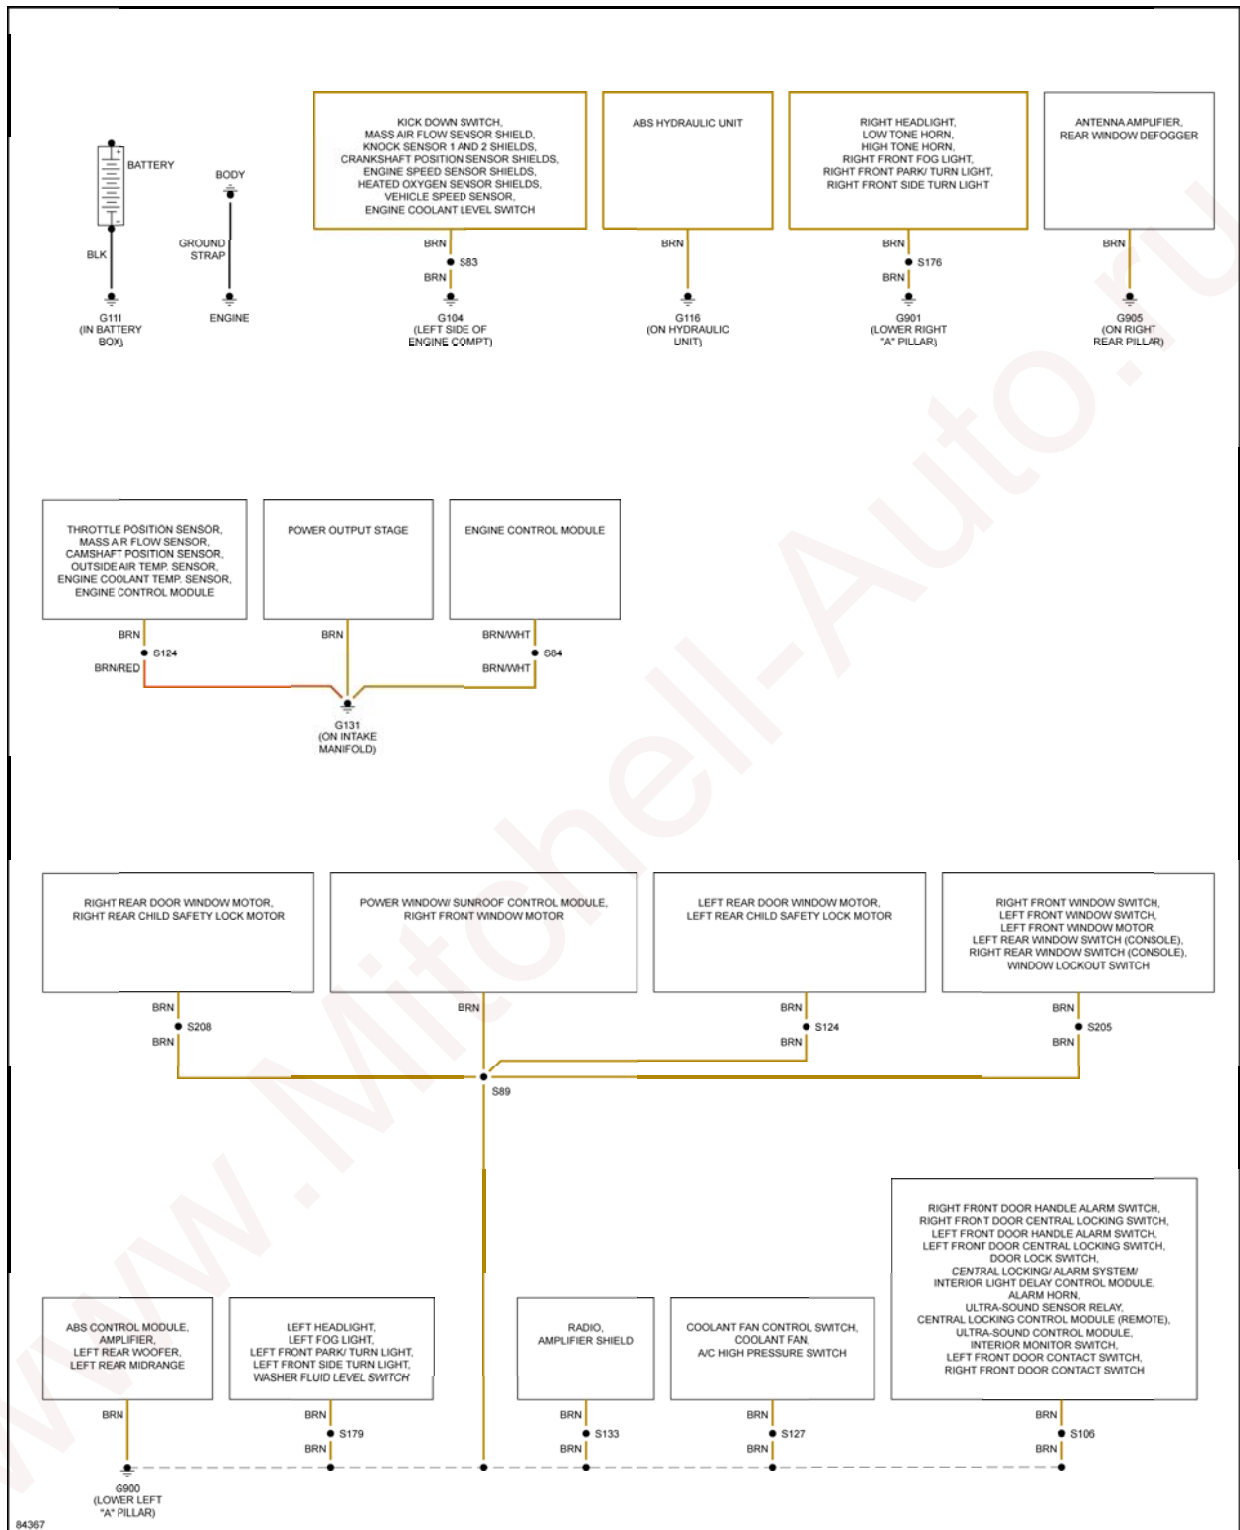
BATTERY

BLK

G111
(IN BATTERY BOX)

BODY

GROUND STRAP

ENGINE

KICK DOWN SWITCH, MASS AIR FLOW SENSOR SHIELD, KNOCK SENSOR 1 AND 2 SHIELDS, CRANKSHAFT POSITION SENSOR SHIELDS, ENGINE SPEED SENSOR SHIELDS, HEATED OXYGEN SENSOR SHIELDS, VEHICLE SPEED SENSOR, ENGINE COOLANT LEVEL SWITCH

BRN
S83
BRN

G104
(LEFT SIDE OF ENGINE COMPT)

ABS HYDRAULIC UNIT

BRN

G116
(ON HYDRAULIC UNIT)

RIGHT HEADLIGHT, LOW TONE HORN, HIGH TONE HORN, RIGHT FRONT FOG LIGHT, RIGHT FRONT PARK/ TURN LIGHT, RIGHT FRONT SIDE TURN LIGHT

BRN
S176
BRN

G901
(LOWER RIGHT "A" PILLAR)

ANTENNA AMPLIFIER, REAR WINDOW DEFOGGER

BRN

G905
(ON RIGHT REAR PILLAR)

THROTTLE POSITION SENSOR, MASS AIR FLOW SENSOR, CAMSHAFT POSITION SENSOR, OUTSIDE AIR TEMP. SENSOR, ENGINE COOLANT TEMP. SENSOR, ENGINE CONTROL MODULE

BRN
S124
BRN/RED

POWER OUTPUT STAGE

BRN

ENGINE CONTROL MODULE

BRN/WHT
S64
BRN/WHT

G131
(ON INTAKE MANIFOLD)

RIGHT REAR DOOR WINDOW MOTOR, RIGHT REAR CHILD SAFETY LOCK MOTOR

BRN
S208
BRN

POWER WINDOW/ SUNROOF CONTROL MODULE, RIGHT FRONT WINDOW MOTOR

BRN

LEFT REAR DOOR WINDOW MOTOR, LEFT REAR CHILD SAFETY LOCK MOTOR

BRN
S124
BRN

RIGHT FRONT WINDOW SWITCH, LEFT FRONT WINDOW SWITCH, LEFT FRONT WINDOW MOTOR, LEFT REAR WINDOW SWITCH (CONSOLE), RIGHT REAR WINDOW SWITCH (CONSOLE), WINDOW LOCKOUT SWITCH

BRN
S205
BRN

S89

RIGHT FRONT DOOR HANDLE ALARM SWITCH, RIGHT FRONT DOOR CENTRAL LOCKING SWITCH, LEFT FRONT DOOR HANDLE ALARM SWITCH, LEFT FRONT DOOR CENTRAL LOCKING SWITCH, DOOR LOCK SWITCH, CENTRAL LOCKING/ ALARM SYSTEM/ INTERIOR LIGHT DELAY CONTROL MODULE, ALARM HORN, ULTRA-SOUND SENSOR RELAY, CENTRAL LOCKING CONTROL MODULE (REMOTE), ULTRA-SOUND CONTROL MODULE, INTERIOR MONITOR SWITCH, LEFT FRONT DOOR CONTACT SWITCH, RIGHT FRONT DOOR CONTACT SWITCH

ABS CONTROL MODULE, AMPLIFIER, LEFT REAR WOOFER, LEFT REAR MIDRANGE

BRN

LEFT HEADLIGHT, LEFT FOG LIGHT, LEFT FRONT PARK/ TURN LIGHT, LEFT FRONT SIDE TURN LIGHT, WASHER FLUID LEVEL SWITCH

BRN
S179
BRN

RADIO, AMPLIFIER SHIELD

BRN
S133
BRN

COOLANT FAN CONTROL SWITCH, COOLANT FAN, A/C HIGH PRESSURE SWITCH

BRN
S127
BRN

BRN
S106
BRN

G900
(LOWER LEFT "A" PILLAR)

84367

www.Mitchell-Auto.ru